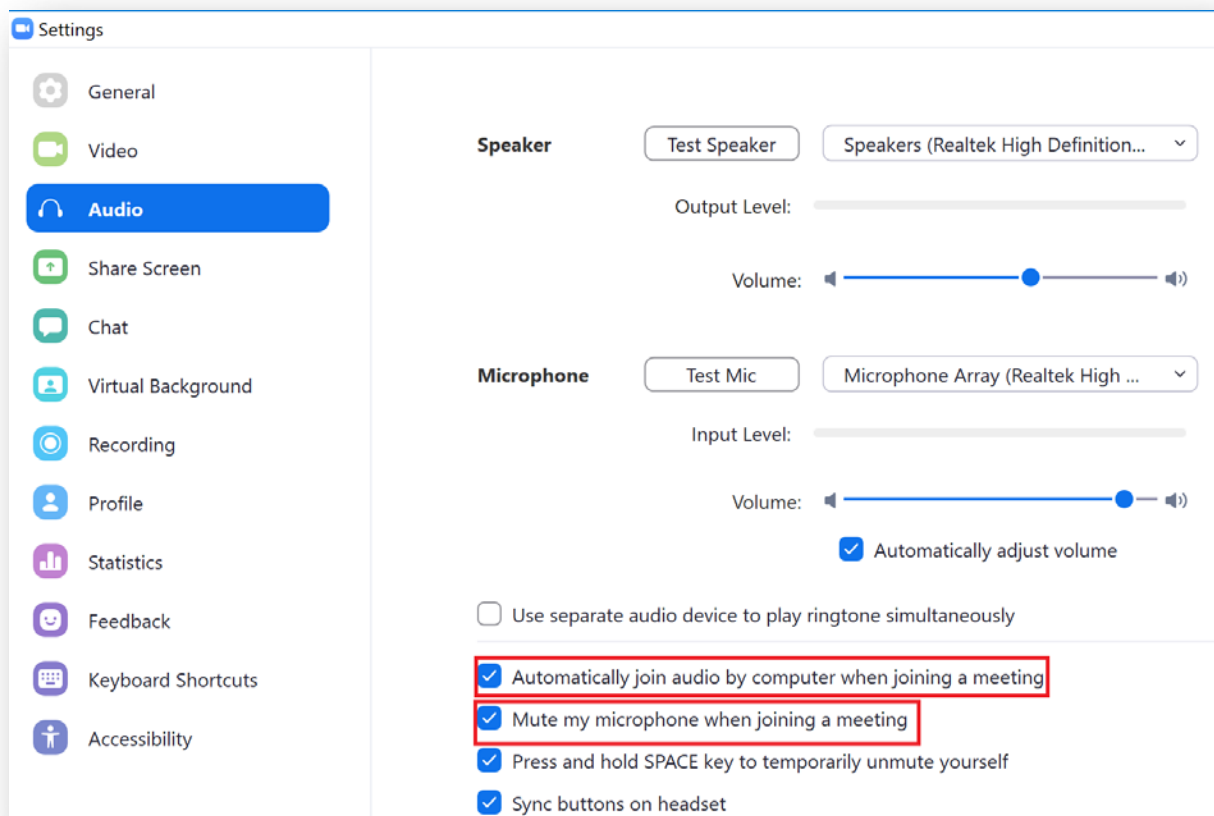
Settings

General
Video
Audio
Share Screen
Chat
Virtual Background
Recording
Profile
Statistics
Feedback
Keyboard Shortcuts
Accessibility

Speaker Test Speaker Speakers (Realtek High Definition...

Output Level:

Volume:

Microphone Test Mic Microphone Array (Realtek High ...

Input Level:

Volume:

Automatically adjust volume

Use separate audio device to play ringtone simultaneously

Automatically join audio by computer when joining a meeting

Mute my microphone when joining a meeting

Press and hold SPACE key to temporarily unmute yourself

Sync buttons on headset